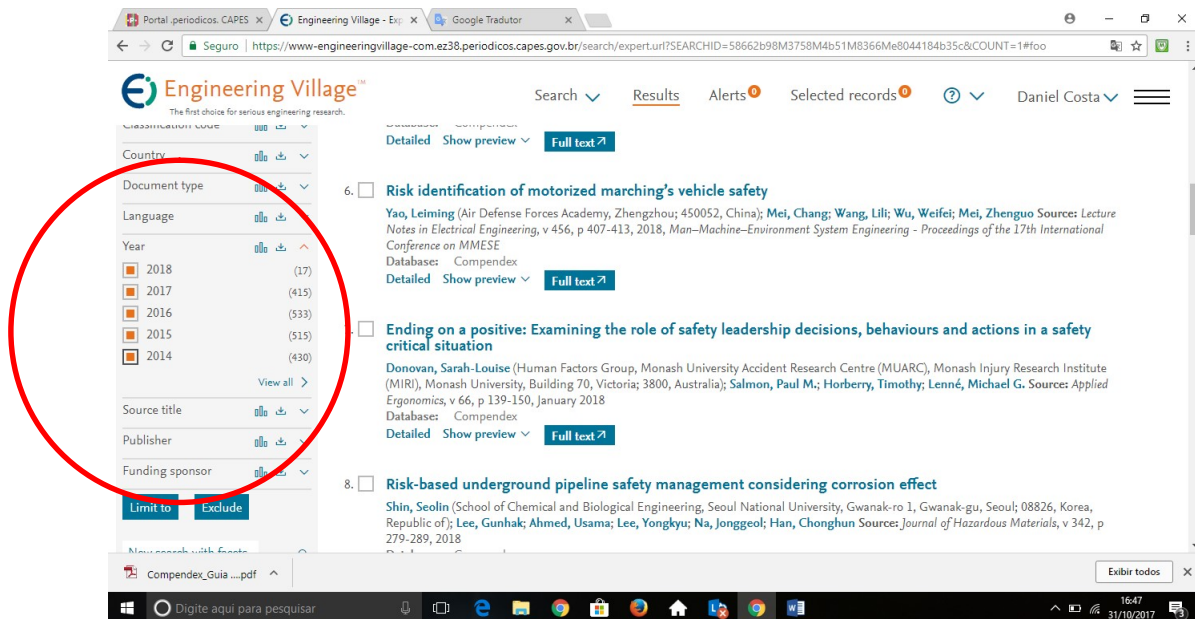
Portal .periodicos. CAPES ×
Engineering Village - Exp ×
Google Tradutor ×

Seguro | https://www-engineeringvillage-com.ez38.periodicos.capes.gov.br/search/expert.url?SEARCHID=58662b98M3758M4b51M8366Me8044184b35c&COUNT=1#foo

Engineering Village™
The first choice for serious engineering research.

Search Results Alerts 0 Selected records 0 ? Daniel Costa

Classification code
Country
Document type
Language
Year
2018 (17)
2017 (415)
2016 (533)
2015 (515)
2014 (430)
View all
Source title
Publisher
Funding sponsor
Limit to Exclude
New search with facets

Database: Compendex
Detailed Show preview Full text

6. Risk identification of motorized marching's vehicle safety
Yao, Leiming (Air Defense Forces Academy, Zhengzhou; 450052, China); Mei, Chang; Wang, Lili; Wu, Weifei; Mei, Zhenguo Source: Lecture Notes in Electrical Engineering, v 456, p 407-413, 2018, Man–Machine–Environment System Engineering - Proceedings of the 17th International Conference on MMESE
Database: Compendex
Detailed Show preview Full text

7. Ending on a positive: Examining the role of safety leadership decisions, behaviours and actions in a safety critical situation
Donovan, Sarah-Louise (Human Factors Group, Monash University Accident Research Centre (MUARC), Monash Injury Research Institute (MIRI), Monash University, Building 70, Victoria; 3800, Australia); Salmon, Paul M.; Horberry, Timothy; Lenné, Michael G. Source: Applied Ergonomics, v 66, p 139-150, January 2018
Database: Compendex
Detailed Show preview Full text

8. Risk-based underground pipeline safety management considering corrosion effect
Shin, Seolin (School of Chemical and Biological Engineering, Seoul National University, Gwanak-ro 1, Gwanak-gu, Seoul; 08826, Korea, Republic of); Lee, Gunhak; Ahmed, Usama; Lee, Yongkyu; Na, Jonggeol; Han, Chonghun Source: Journal of Hazardous Materials, v 342, p 279-289, 2018
Database: Compendex

Compendex_Guia ....pdf
Exibir todos

Digite aqui para pesquisar
16:47
31/10/2017